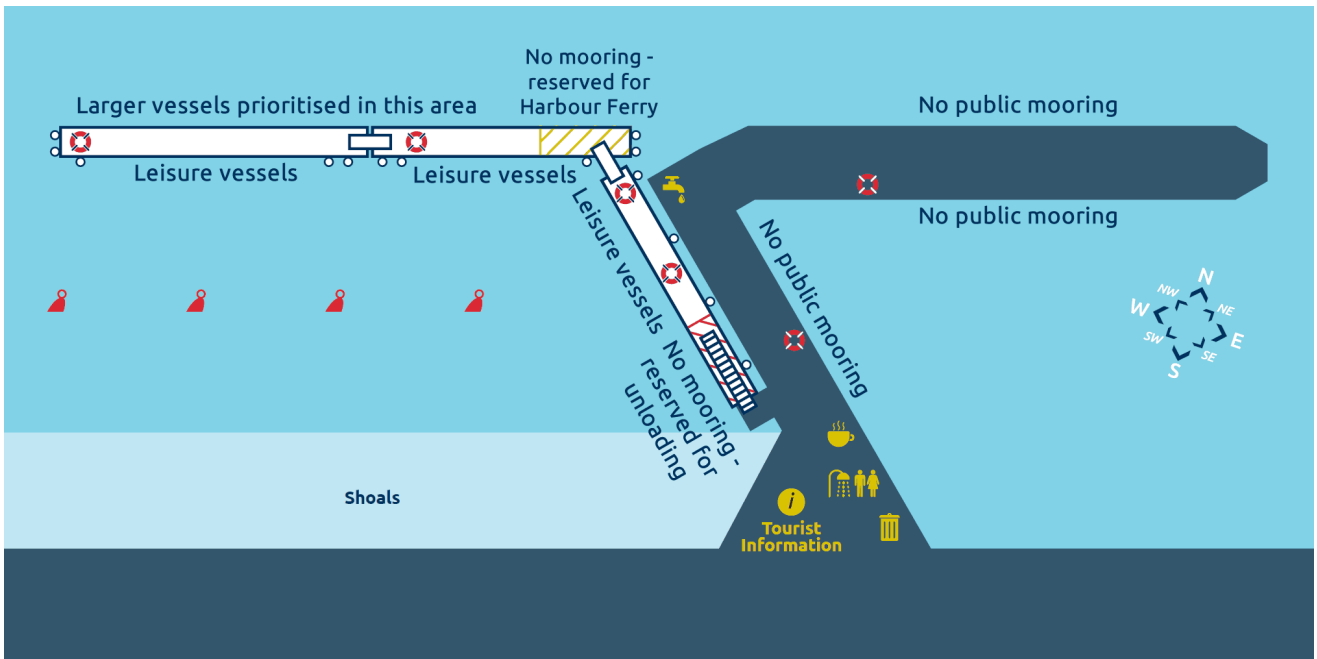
No mooring - reserved for Harbour Ferry

Larger vessels prioritised in this area

No public mooring

Leisure vessels

Leisure vessels

Leisure vessels

No public mooring

No public mooring

N
NW
NE
W
E
SW
SE
S

No mooring - reserved for unloading

Shoals

i
Tourist Information